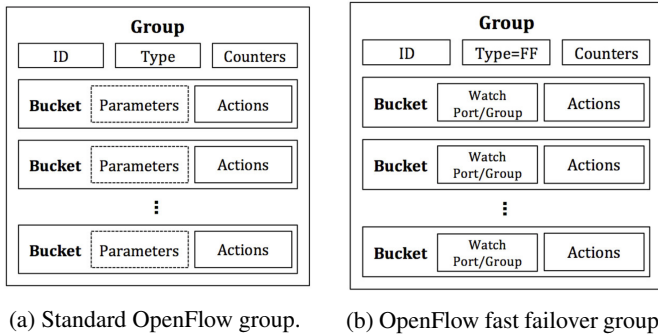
Group

ID Type Counters

Bucket Parameters Actions

Bucket Parameters Actions

⋮

Bucket Parameters Actions

(a) Standard OpenFlow group.

Group

ID Type=FF Counters

Bucket Watch Port/Group Actions

Bucket Watch Port/Group Actions

⋮

Bucket Watch Port/Group Actions

(b) OpenFlow fast failover group